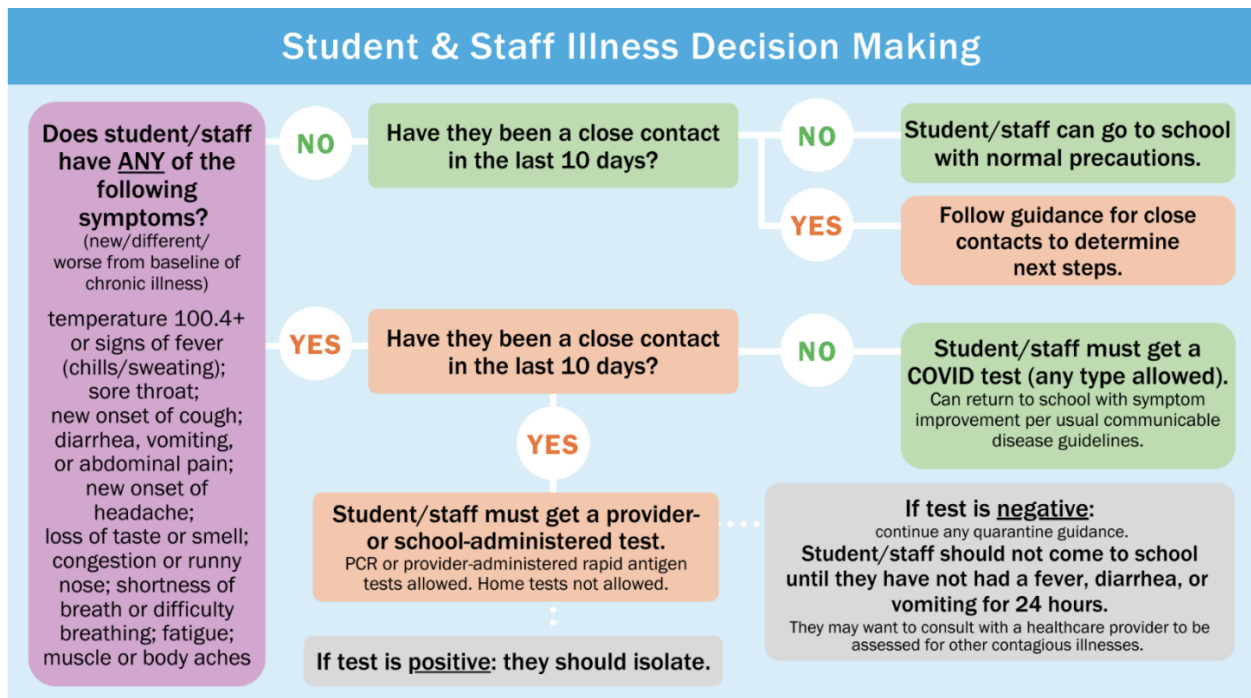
Student & Staff Illness Decision Making

Does student/staff have ANY of the following symptoms?
(new/different/ worse from baseline of chronic illness)

temperature 100.4+ or signs of fever (chills/sweating); sore throat; new onset of cough; diarrhea, vomiting, or abdominal pain; new onset of headache; loss of taste or smell; congestion or runny nose; shortness of breath or difficulty breathing; fatigue; muscle or body aches

NO

Have they been a close contact in the last 10 days?

NO

Student/staff can go to school with normal precautions.

YES

Follow guidance for close contacts to determine next steps.

YES

Have they been a close contact in the last 10 days?

NO

Student/staff must get a COVID test (any type allowed).
Can return to school with symptom improvement per usual communicable disease guidelines.

YES

Student/staff must get a provider- or school-administered test.
PCR or provider-administered rapid antigen tests allowed. Home tests not allowed.

If test is negative:
continue any quarantine guidance.
Student/staff should not come to school until they have not had a fever, diarrhea, or vomiting for 24 hours.
They may want to consult with a healthcare provider to be assessed for other contagious illnesses.

If test is positive: they should isolate.